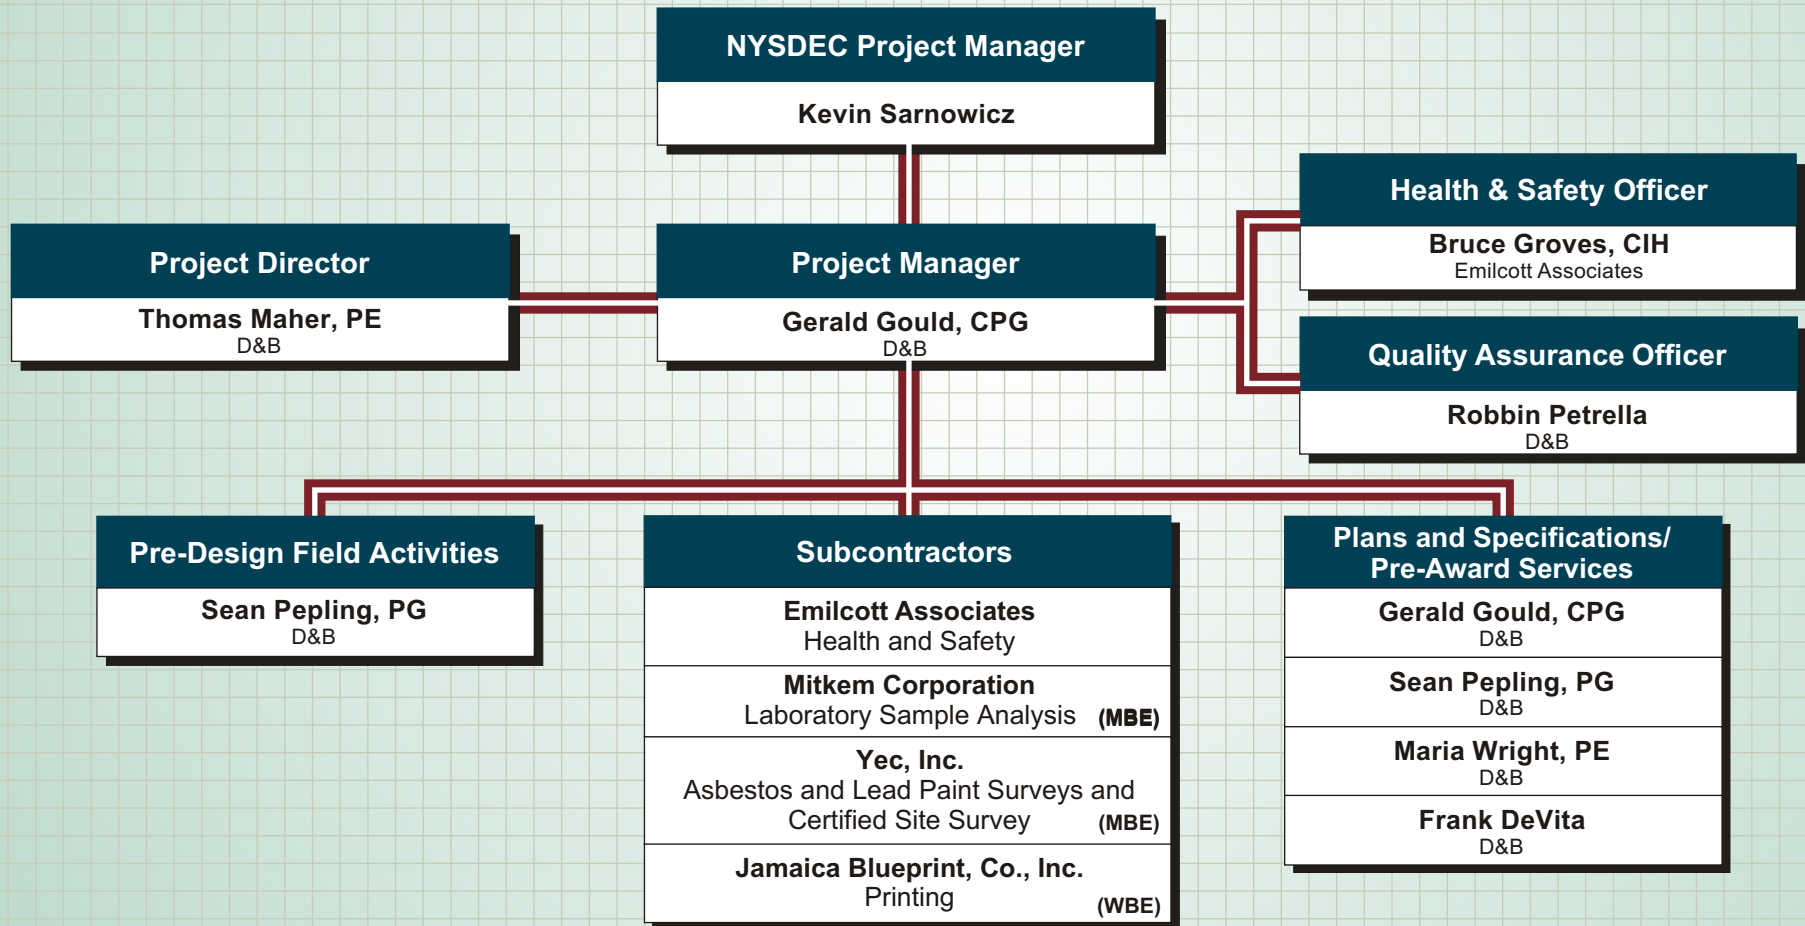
NYSDEC Project Manager
Kevin Sarnowicz

Project Director
Thomas Maher, PE
D&B

Project Manager
Gerald Gould, CPG
D&B

Health & Safety Officer
Bruce Groves, CIH
Emilcott Associates

Quality Assurance Officer
Robbin Petrella
D&B

Pre-Design Field Activities
Sean Pepling, PG
D&B

Subcontractors
Emilcott Associates
Health and Safety

Mitkem Corporation
Laboratory Sample Analysis (MBE)

Yec, Inc.
Asbestos and Lead Paint Surveys and Certified Site Survey (MBE)

Jamaica Blueprint, Co., Inc.
Printing (WBE)

Plans and Specifications/ Pre-Award Services
Gerald Gould, CPG
D&B

Sean Pepling, PG
D&B

Maria Wright, PE
D&B

Frank DeVita
D&B